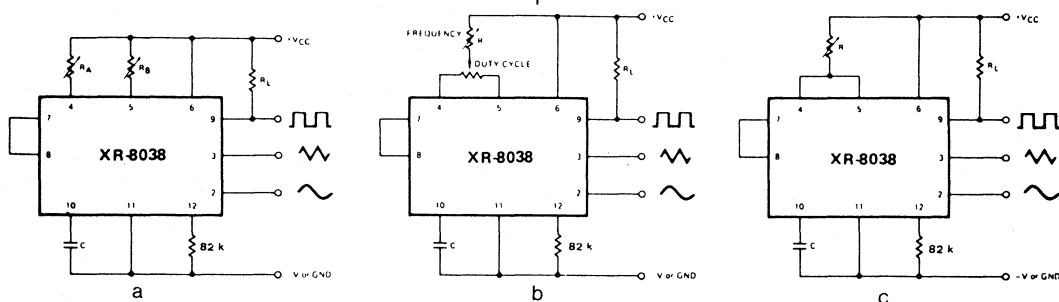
$+V_{CC}$

$R_A$ $R_B$ $R_L$

4 5 6 9

7

8

XR-8038

3

2

10 11 12

C

82 k

V or GND

a

FREQUENCY $R$

DUTY CYCLE

$+V_{CC}$

$R_L$

4 5 6 9

7

8

XR-8038

3

2

10 11 12

C

82 k

V or GND

b

$+V_{CC}$

$R$

$R_L$

4 5 6 9

7

8

XR-8038

3

2

10 11 12

C

82 k

-V or GND

c